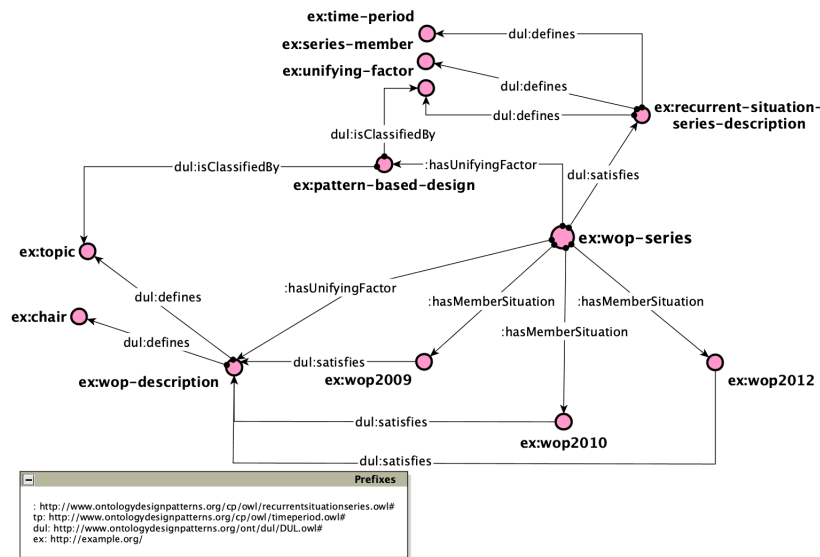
ex:time-period
ex:series-member
ex:unifying-factor
dul:defines
dul:defines
dul:defines
ex:recurrent-situation-series-description
dul:isClassifiedBy
dul:isClassifiedBy
:hasUnifyingFactor
ex:pattern-based-design
dul:satisfies
ex:topic
ex:wop-series
dul:defines
:hasUnifyingFactor
ex:chair
:hasMemberSituation
:hasMemberSituation
dul:defines
:hasMemberSituation
dul:satisfies
ex:wop-description
ex:wop2009
ex:wop2012
dul:satisfies
ex:wop2010
dul:satisfies

Prefixes
: http://www.ontologydesignpatterns.org/cp/owl/recurrentsituationseries.owl#
tp: http://www.ontologydesignpatterns.org/cp/owl/timeperiod.owl#
dul: http://www.ontologydesignpatterns.org/ont/dul/DUL.owl#
ex: http://example.org/